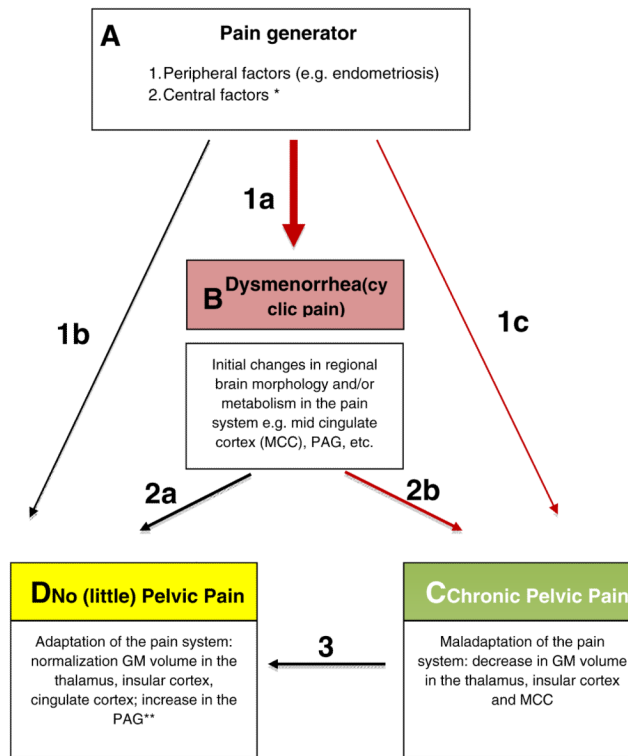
A Pain generator

1. Peripheral factors (e.g. endometriosis)
2. Central factors *

1a

1b

1c

B Dysmenorrhea(cyclic pain)

Initial changes in regional brain morphology and/or metabolism in the pain system e.g. mid cingulate cortex (MCC), PAG, etc.

2a

2b

D No (little) Pelvic Pain

Adaptation of the pain system: normalization GM volume in the thalamus, insular cortex, cingulate cortex; increase in the PAG**

3

C Chronic Pelvic Pain

Maladaptation of the pain system: decrease in GM volume in the thalamus, insular cortex and MCC